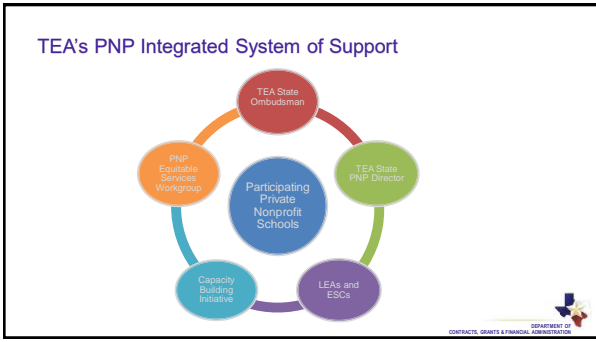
TEA's PNP Integrated System of Support

TEA State Ombudsman

TEA State PNP Director

LEAs and ESCs

Capacity Building Initiative

PNP Equitable Services Workgroup

Participating Private Nonprofit Schools

DEPARTMENT OF CONTRACTS, GRANTS & FINANCIAL ADMINISTRATION